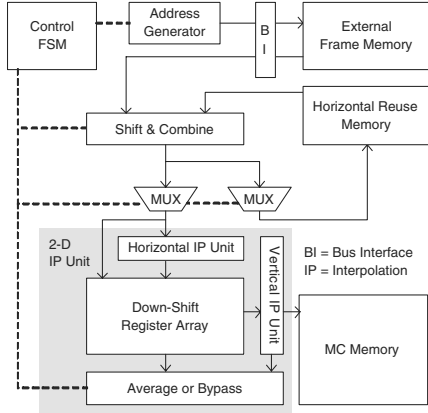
Control FSM

Address Generator

B I

External Frame Memory

Horizontal Reuse Memory

Shift & Combine

MUX

MUX

2-D IP Unit

Horizontal IP Unit

Vertical IP Unit

BI = Bus Interface
IP = Interpolation

Down-Shift Register Array

MC Memory

Average or Bypass